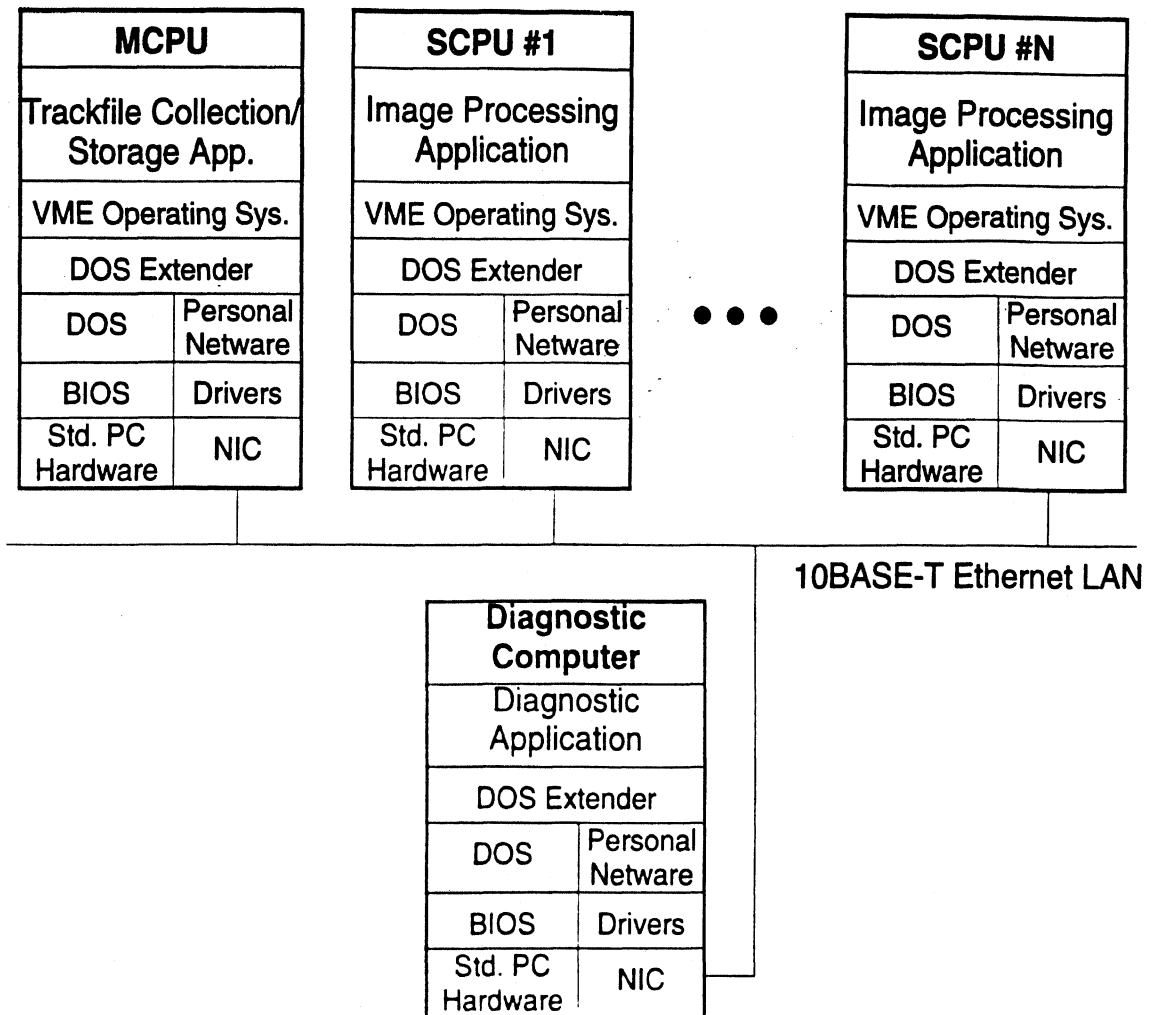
MCPU
Trackfile Collection/ Storage App.
VME Operating Sys.
DOS Extender
DOS
Personal Netware
BIOS
Drivers
Std. PC Hardware
NIC

SCPU #1
Image Processing Application
VME Operating Sys.
DOS Extender
DOS
Personal Netware
BIOS
Drivers
Std. PC Hardware
NIC

SCPU #N
Image Processing Application
VME Operating Sys.
DOS Extender
DOS
Personal Netware
BIOS
Drivers
Std. PC Hardware
NIC

10BASE-T Ethernet LAN

Diagnostic Computer
Diagnostic Application
DOS Extender
DOS
Personal Netware
BIOS
Drivers
Std. PC Hardware
NIC